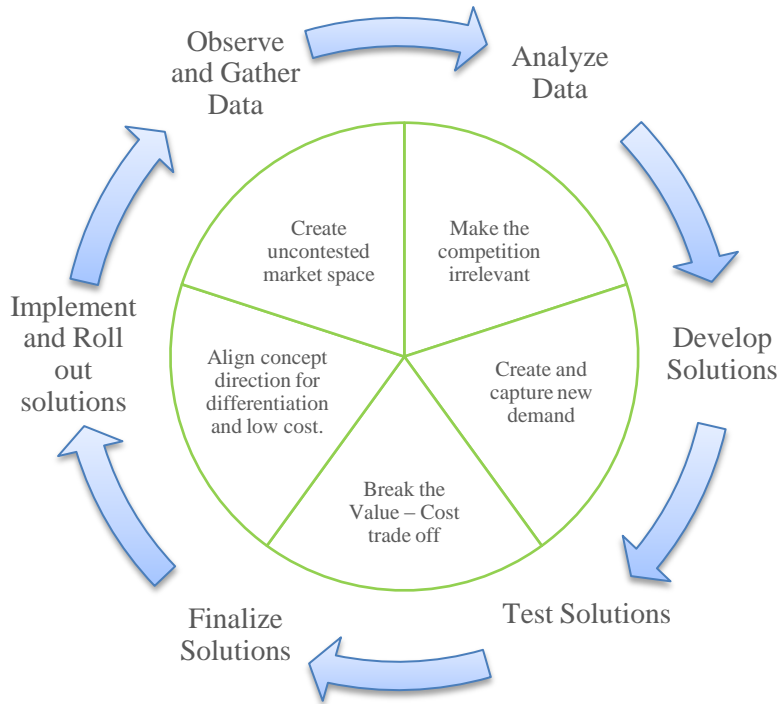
Observe and Gather Data

Analyze Data

Develop Solutions

Test Solutions

Finalize Solutions

Implement and Roll out solutions

Create uncontested market space

Make the competition irrelevant

Create and capture new demand

Break the Value – Cost trade off

Align concept direction for differentiation and low cost.